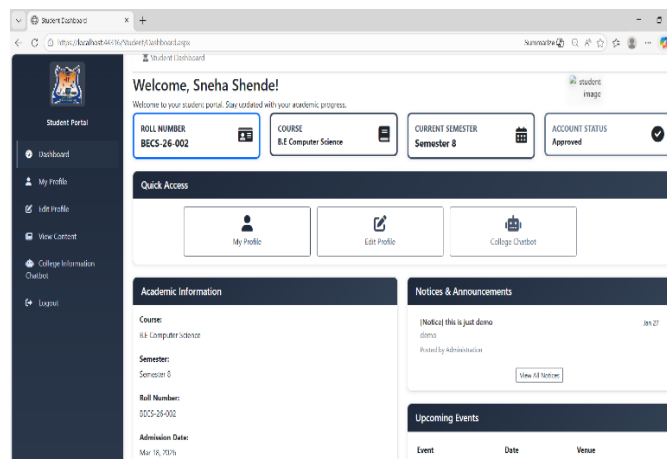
Student Dashboard ×   +

https://localhost:44336/Student/Dashboard.aspx

Summarize

Student Portal

Dashboard

My Profile

Edit Profile

View Content

College Information Chatbot

Logout

Student Dashboard

Welcome, Sneha Shende!

Welcome to your student portal. Stay updated with your academic progress.

student image

ROLL NUMBER
BECS-26-002

COURSE
B.E Computer Science

CURRENT SEMESTER
Semester 8

ACCOUNT STATUS
Approved

Quick Access

My Profile

Edit Profile

College Chatbot

Academic Information

Course:
B.E Computer Science

Semester:
Semester 8

Roll Number:
BECS-26-002

Admission Date:
Mar 18, 20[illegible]

Notices & Announcements

[Notice] this is just demo
demo
Posted by Administration

Jan 27

View All Notices

Upcoming Events

| Event | Date | Venue |
|---|---|---|